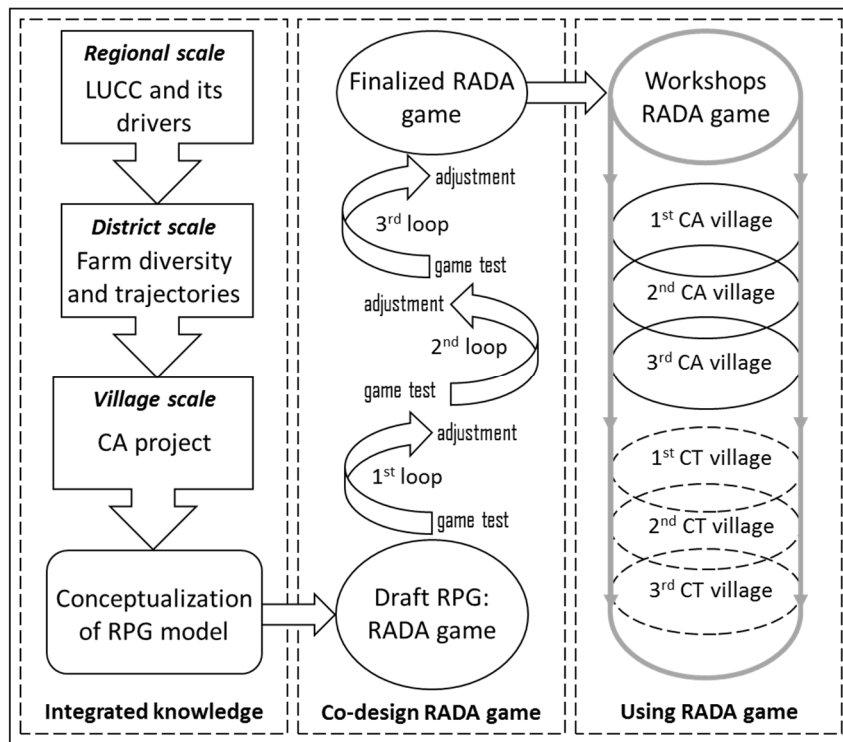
Regional scale
LUCC and its drivers

District scale
Farm diversity and trajectories

Village scale
CA project

Conceptualization of RPG model

Integrated knowledge

Finalized RADA game

adjustment
3$^{rd}$ loop
game test

adjustment
2$^{nd}$ loop
game test

adjustment
1$^{st}$ loop
game test

Draft RPG: RADA game

Co-design RADA game

Workshops RADA game

1$^{st}$ CA village
2$^{nd}$ CA village
3$^{rd}$ CA village
1$^{st}$ CT village
2$^{nd}$ CT village
3$^{rd}$ CT village

Using RADA game